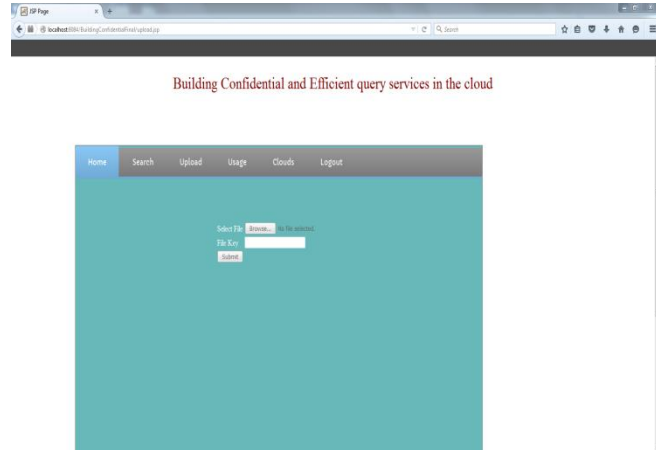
JSP Page

localhost:8084/BuildingConfidentialFinal/upload.jsp

Search

Building Confidential and Efficient query services in the cloud

Home Search Upload Usage Clouds Logout

Select File: Browse... No file selected.

File Key

Submit